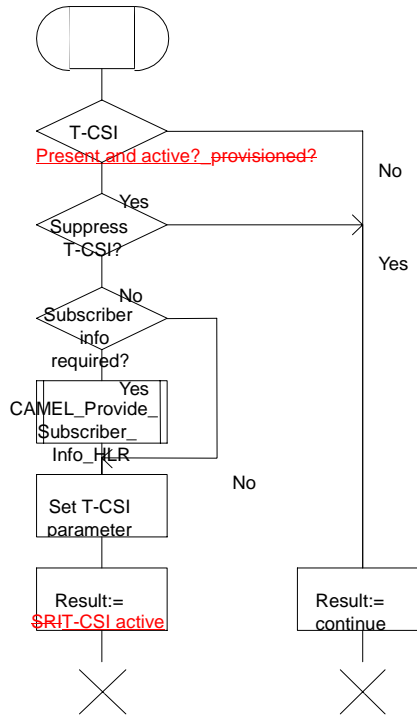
T-CSI

Present and active? provisioned?

No

Yes

Suppress T-CSI?

Yes

No

Subscriber info required?

Yes

CAMEL_Provide_ Subscriber_ Info_HLR

No

Set T-CSI parameter

Result:= SRIT-CSI active

Result:= continue